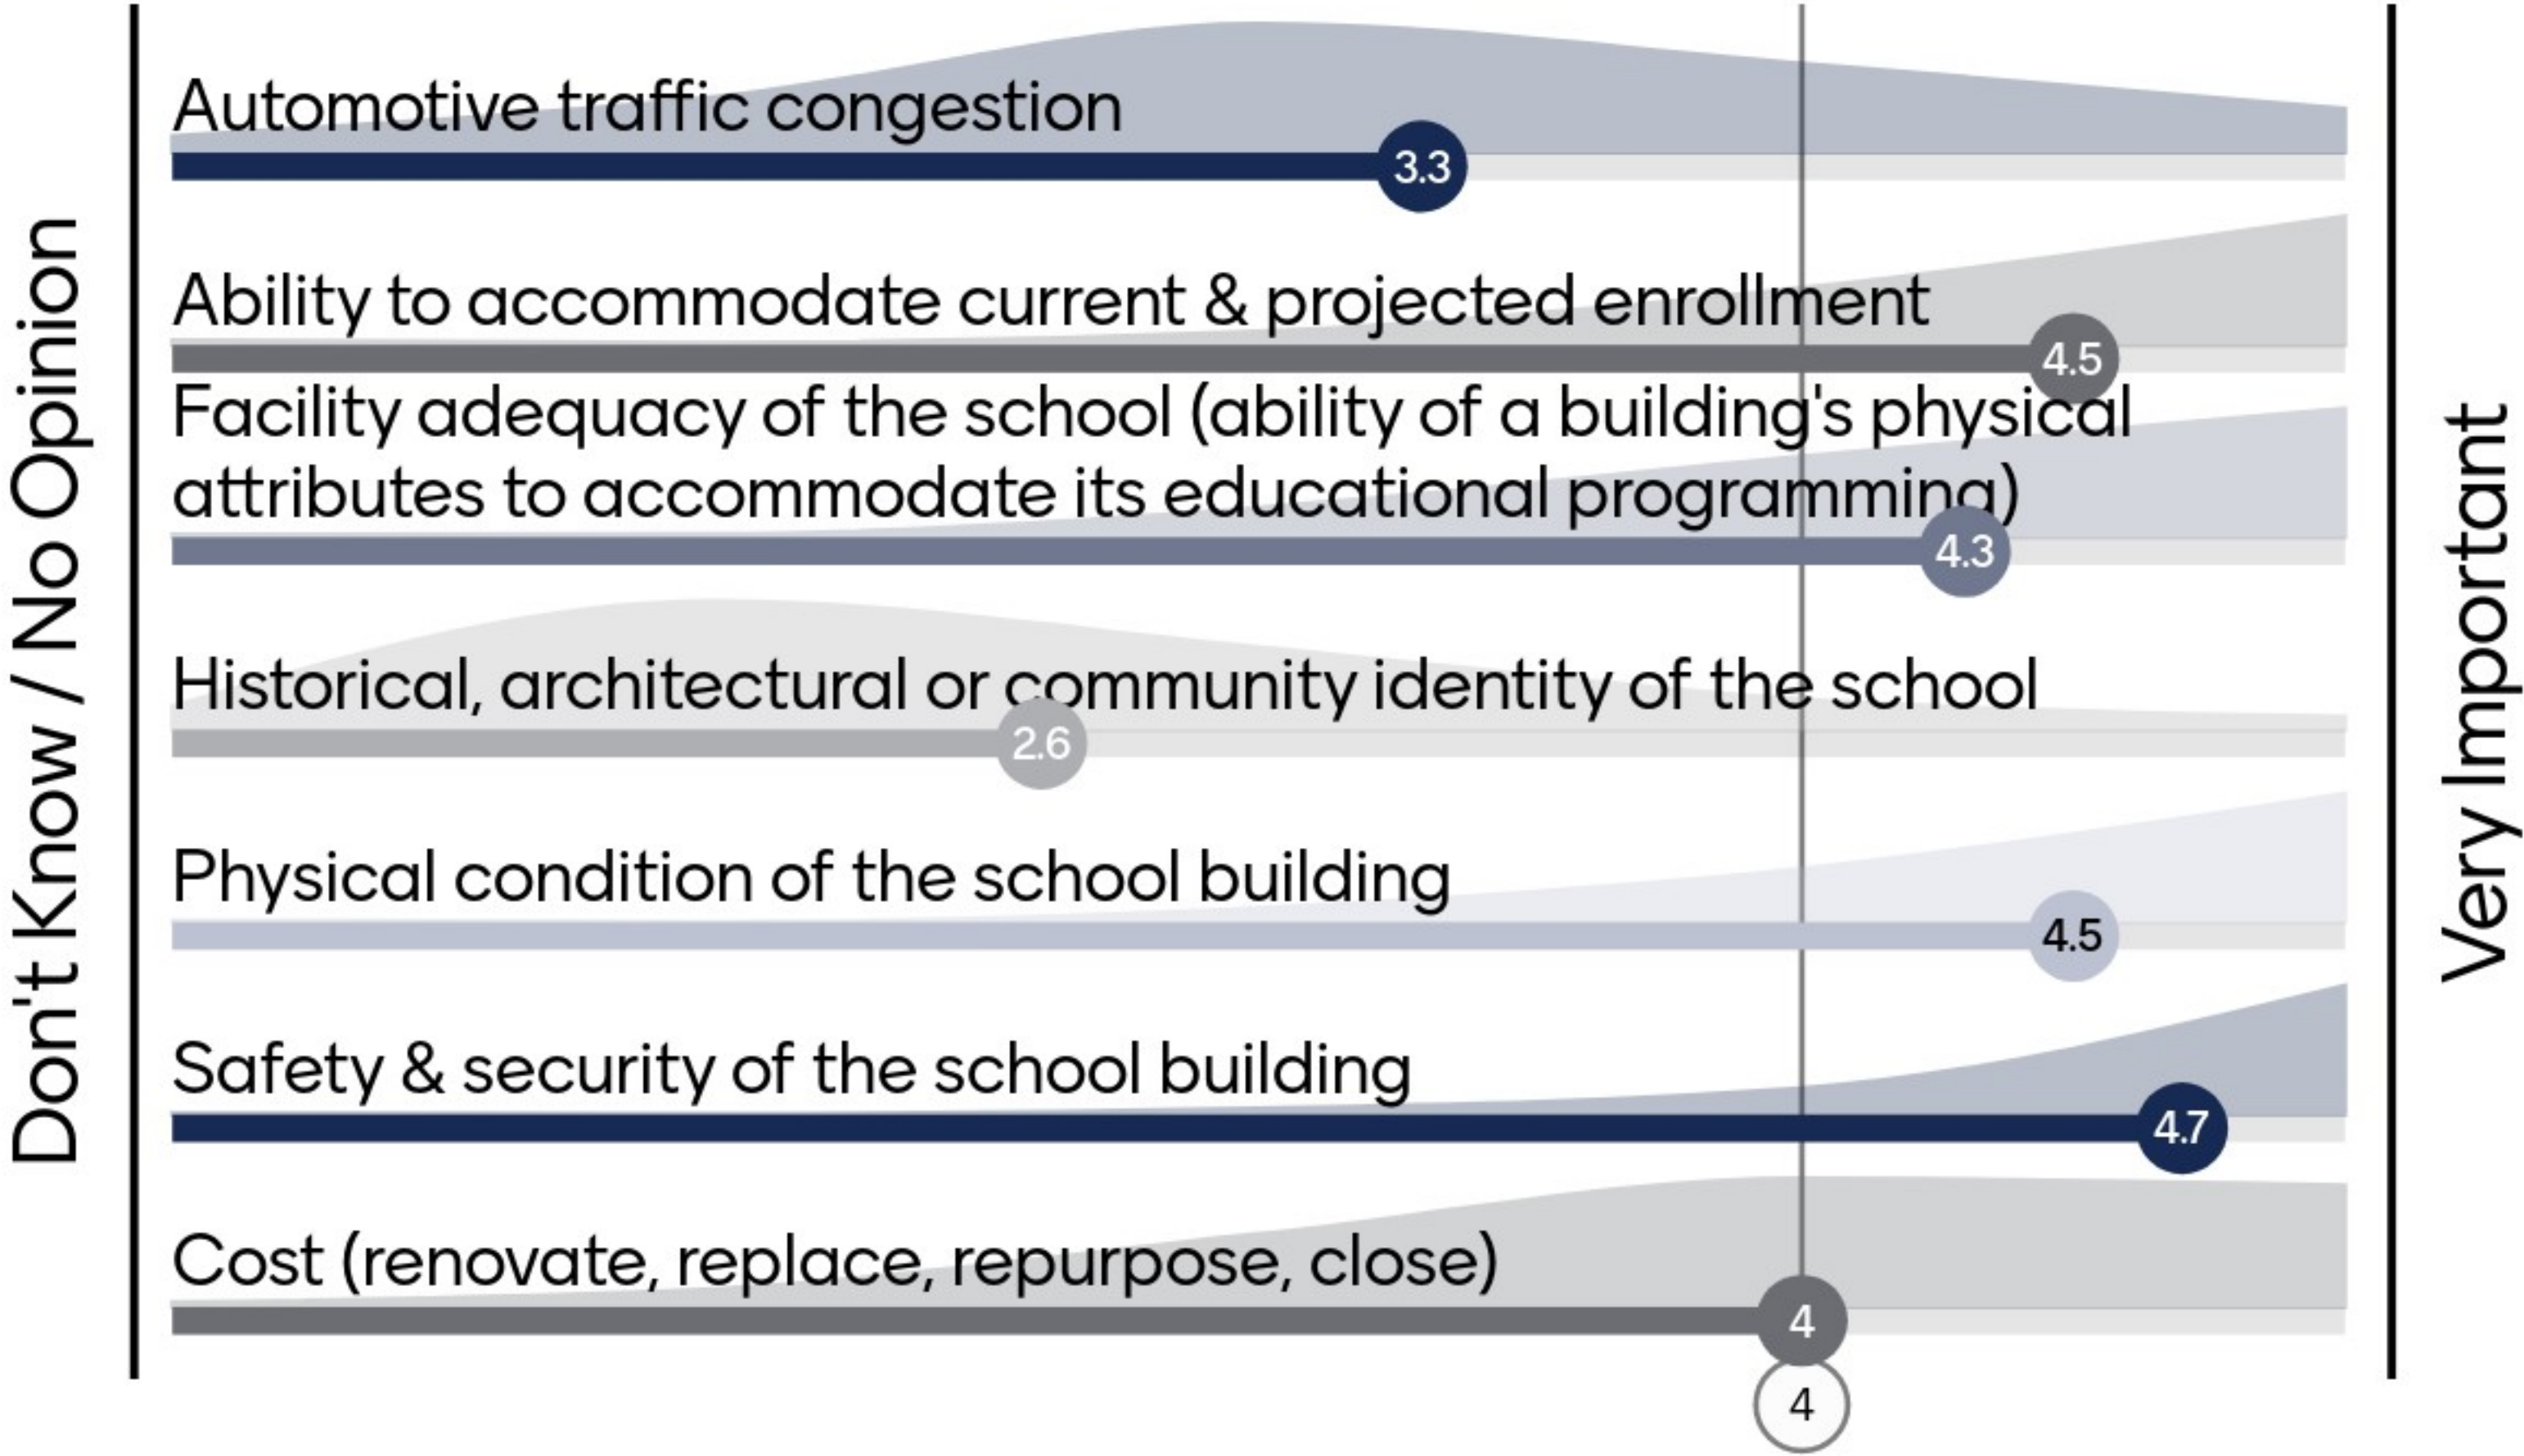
Don't Know / No Opinion

Automotive traffic congestion
3.3

Ability to accommodate current & projected enrollment
4.5

Facility adequacy of the school (ability of a building's physical attributes to accommodate its educational programming)
4.3

Historical, architectural or community identity of the school
2.6

Physical condition of the school building
4.5

Safety & security of the school building
4.7

Cost (renovate, replace, repurpose, close)
4

4

Very Important